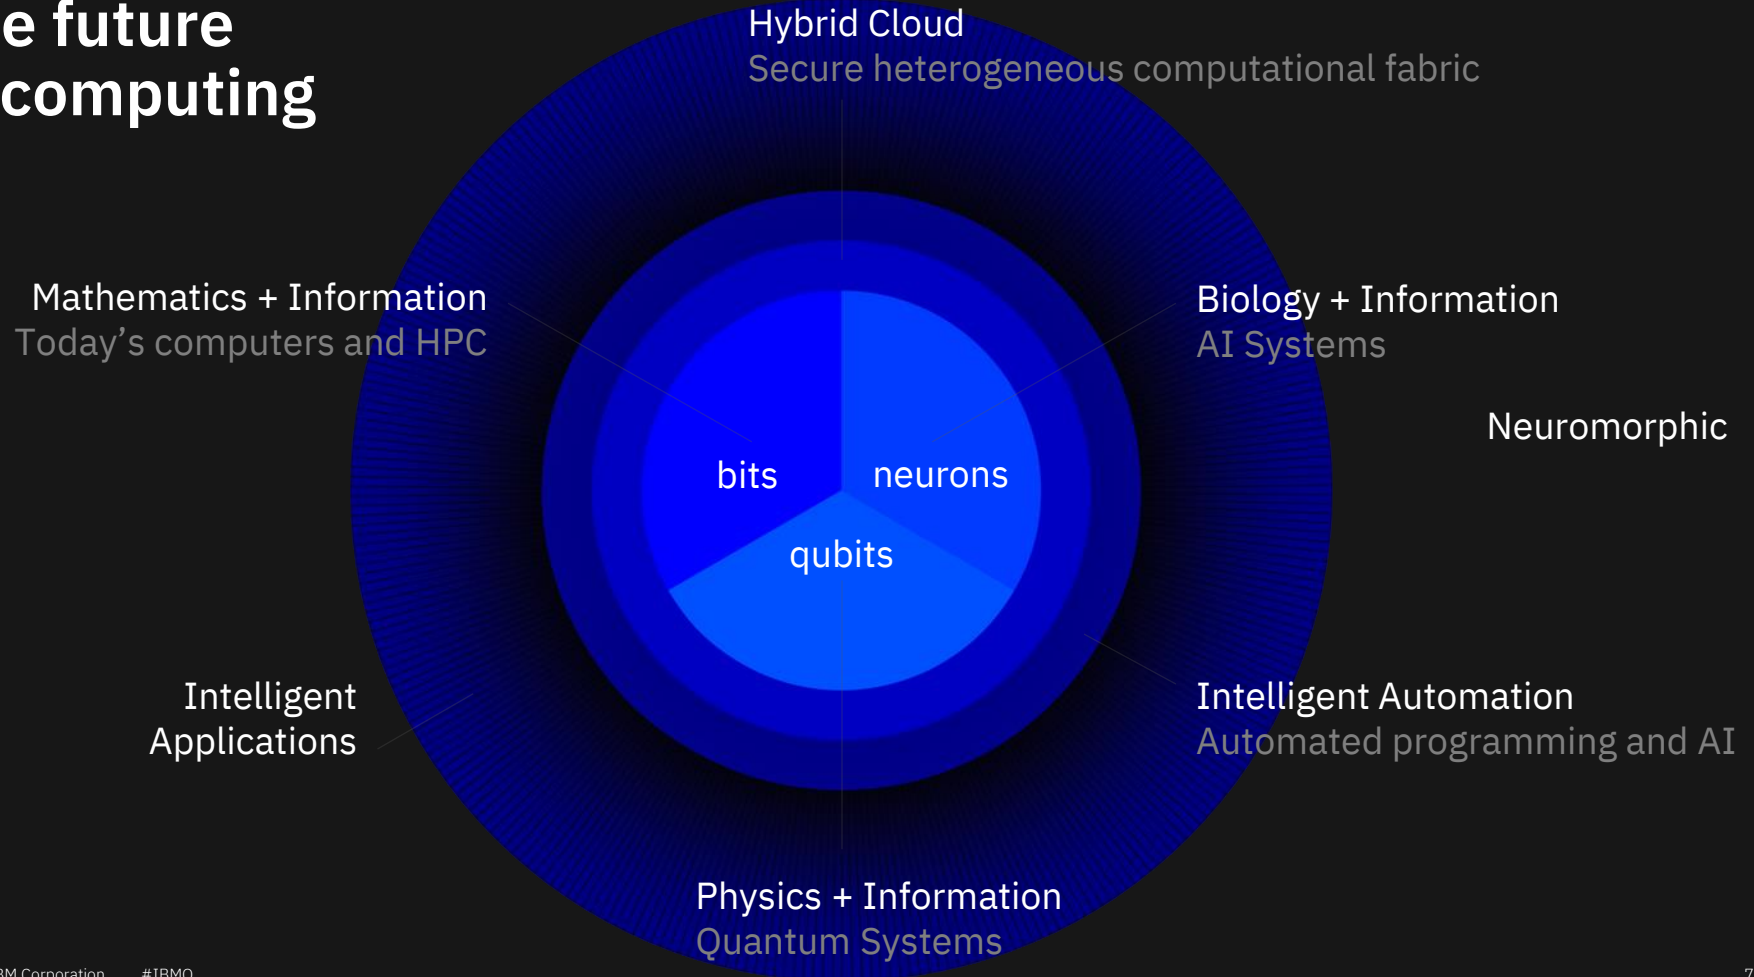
e future
computing

Hybrid Cloud
Secure heterogeneous computational fabric

Mathematics + Information
Today’s computers and HPC

Biology + Information
AI Systems

Neuromorphic

bits

neurons

qubits

Intelligent Applications

Intelligent Automation
Automated programming and AI

Physics + Information
Quantum Systems

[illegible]M Corporation #IBMQ

7